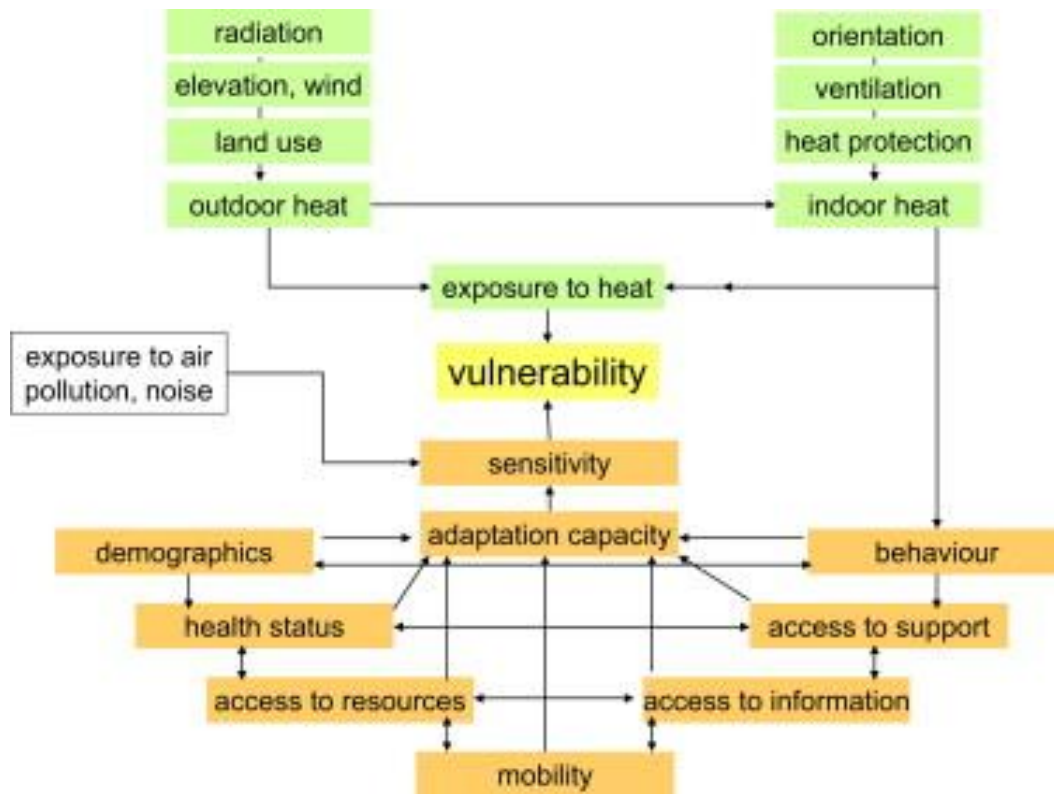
radiation
elevation, wind
land use
outdoor heat

orientation
ventilation
heat protection
indoor heat

exposure to heat

exposure to air pollution, noise

vulnerability

sensitivity

adaptation capacity

demographics

behaviour

health status

access to support

access to resources

access to information

mobility